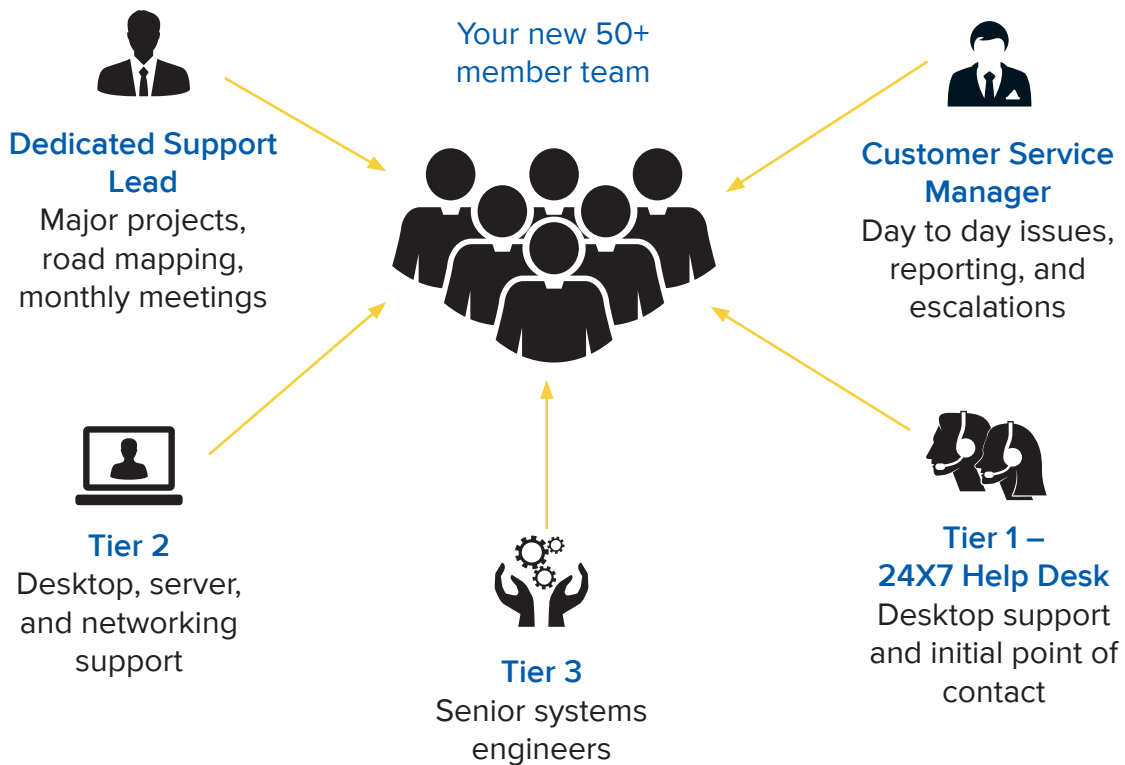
Your new 50+ member team

Dedicated Support Lead
Major projects, road mapping, monthly meetings

Customer Service Manager
Day to day issues, reporting, and escalations

Tier 2
Desktop, server, and networking support

Tier 3
Senior systems engineers

Tier 1 – 24X7 Help Desk
Desktop support and initial point of contact